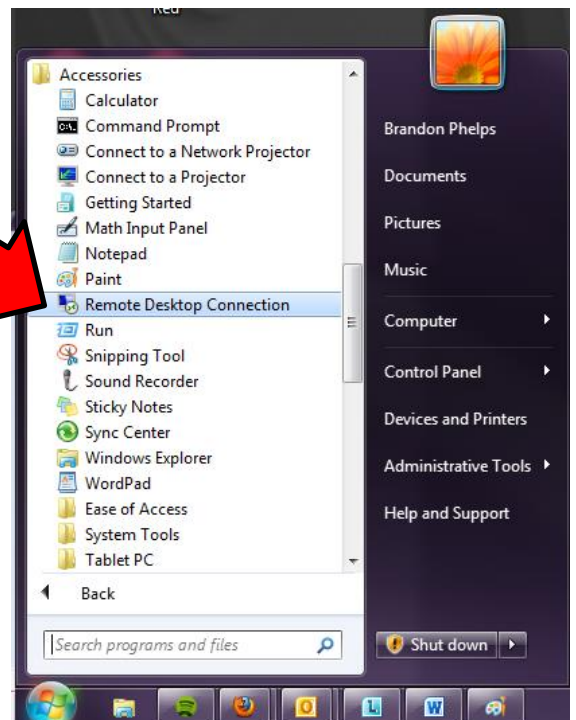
Red

Accessories
Calculator
Command Prompt
Connect to a Network Projector
Connect to a Projector
Getting Started
Math Input Panel
Notepad
Paint
Remote Desktop Connection
Run
Snipping Tool
Sound Recorder
Sticky Notes
Sync Center
Windows Explorer
WordPad
Ease of Access
System Tools
Tablet PC

Back

Search programs and files

Brandon Phelps
Documents
Pictures
Music
Computer
Control Panel
Devices and Printers
Administrative Tools
Help and Support

Shut down